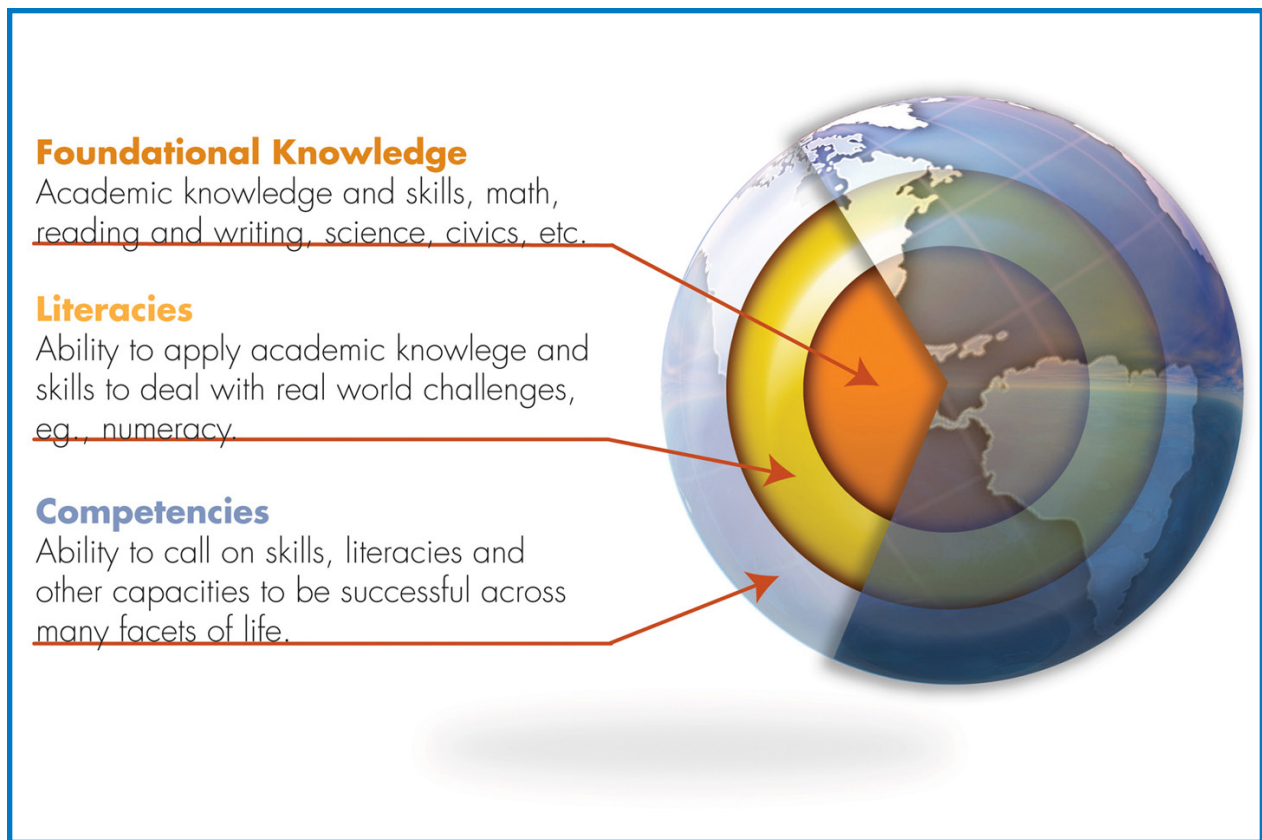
Foundational Knowledge
Academic knowledge and skills, math, reading and writing, science, civics, etc.

Literacies
Ability to apply academic knowlege and skills to deal with real world challenges, eg., numeracy.

Competencies
Ability to call on skills, literacies and other capacities to be successful across many facets of life.